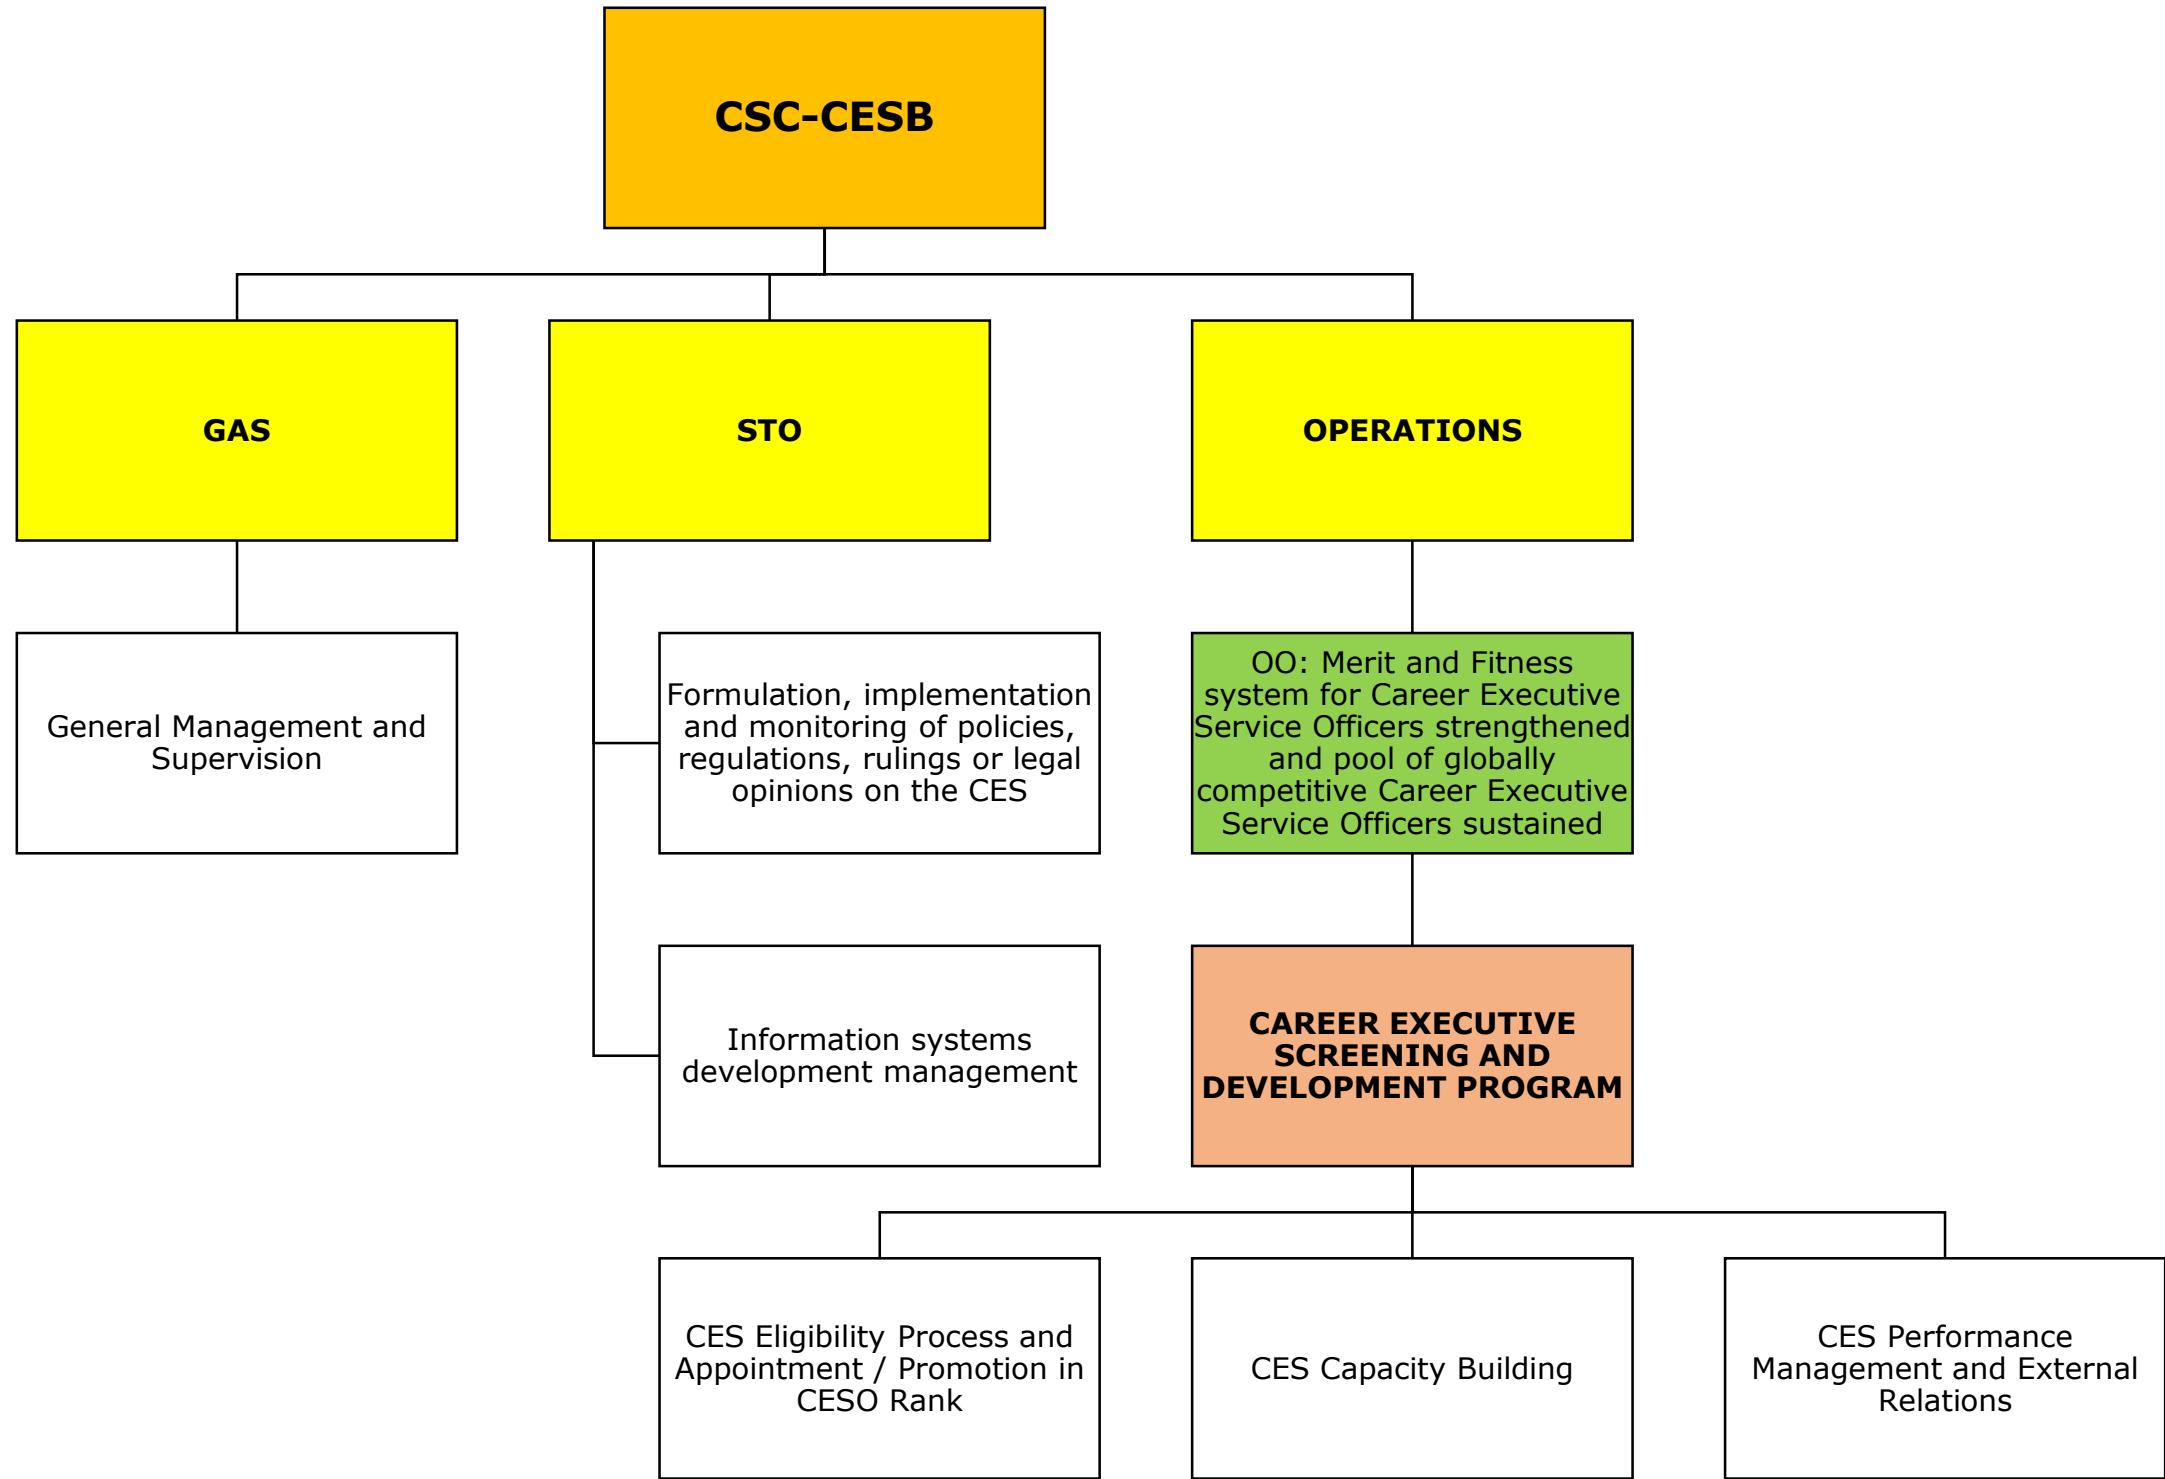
CSC-CESB

GAS

STO

OPERATIONS

General Management and Supervision

Formulation, implementation and monitoring of policies, regulations, rulings or legal opinions on the CES

Information systems development management

OO: Merit and Fitness system for Career Executive Service Officers strengthened and pool of globally competitive Career Executive Service Officers sustained

CAREER EXECUTIVE SCREENING AND DEVELOPMENT PROGRAM

CES Eligibility Process and Appointment / Promotion in CESO Rank

CES Capacity Building

CES Performance Management and External Relations